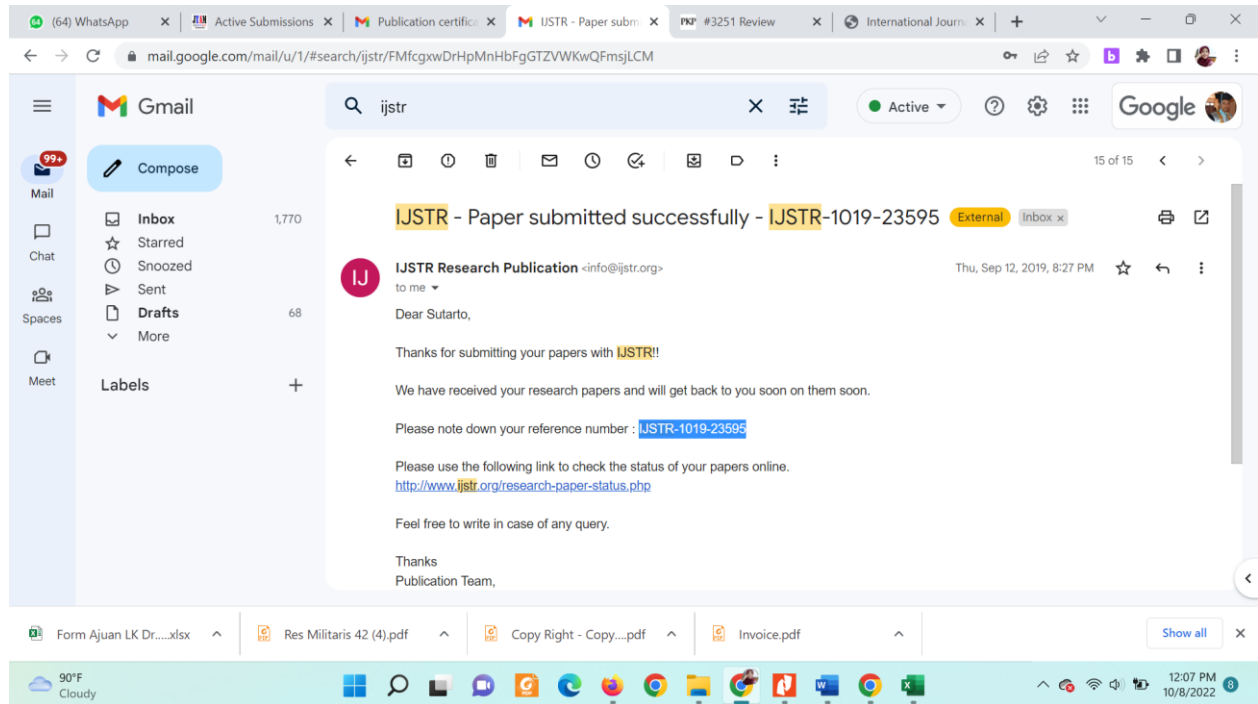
(64) WhatsApp × | Active Submissions × | Publication certifica × | IJSTR - Paper subm × | #3251 Review × | International Journ × | +

mail.google.com/mail/u/1/#search/ijstr/FMfcgxwDrHpMnHbFgGTZVWKwQFmsjLCM

Gmail

ijstr

Active

Google

99+
Mail

Chat

Spaces

Meet

Compose

Inbox 1,770
Starred
Snoozed
Sent
Drafts 68
More

Labels +

15 of 15

IJSTR - Paper submitted successfully - IJSTR-1019-23595 External Inbox ×

IJSTR Research Publication <info@ijstr.org>
to me

Thu, Sep 12, 2019, 8:27 PM

Dear Sutarto,

Thanks for submitting your papers with IJSTR!!

We have received your research papers and will get back to you soon on them soon.

Please note down your reference number : IJSTR-1019-23595

Please use the following link to check the status of your papers online.
http://www.ijstr.org/research-paper-status.php

Feel free to write in case of any query.

Thanks
Publication Team,

Form Ajuan LK Dr.....xlsx | Res Militaris 42 (4).pdf | Copy Right - Copy....pdf | Invoice.pdf | Show all ×

90°F
Cloudy

12:07 PM
10/8/2022
8